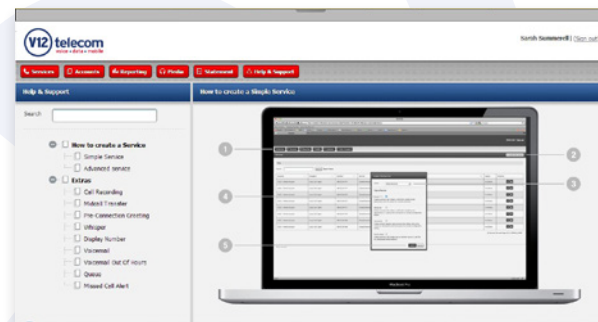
V12 telecom
voice • data • mobile

Sarah Summerell | Sign out

Services
Accounts
Reporting
Media
Statement
Help & Support

Help & Support

Search

How to create a Service
Simple Service
Advanced service
Extras
Call Recording
Muted Transfer
Pre-Connection Greeting
Whisper
Display Number
Voicemail
Voicemail Out Of Hours
Queue
Missed Call Alert

How to create a Simple Service

1
2
3
4
5

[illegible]